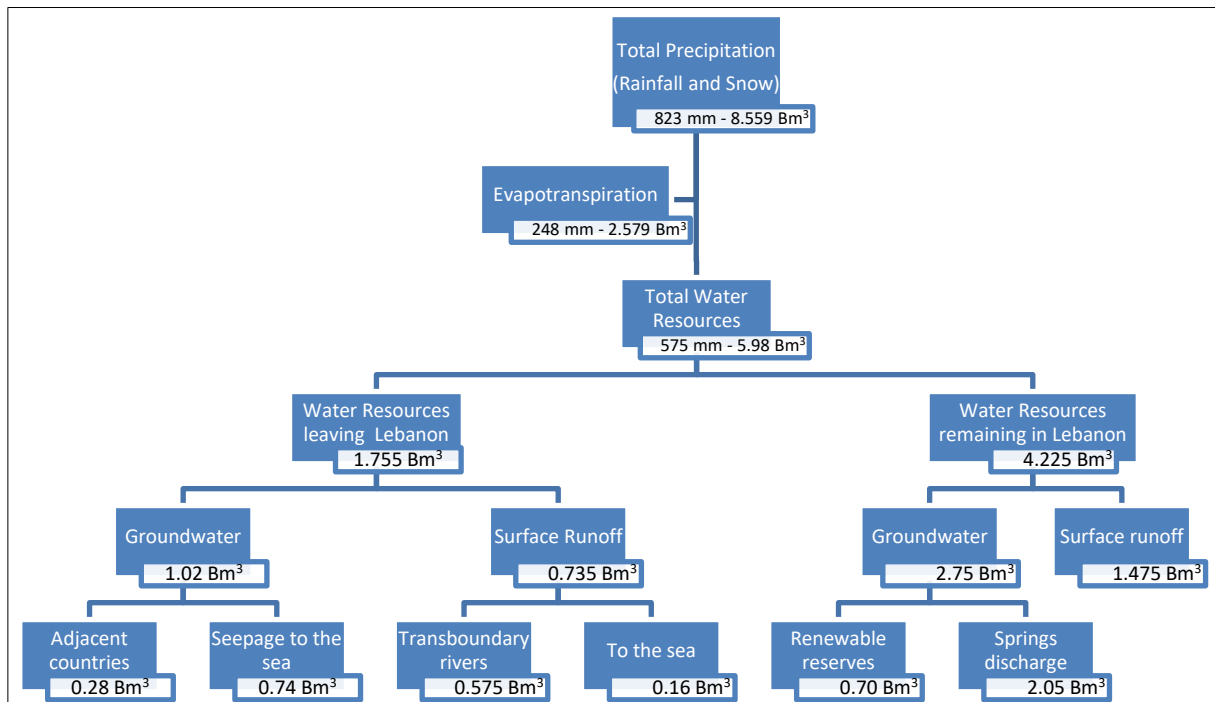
Total Precipitation (Rainfall and Snow)
823 mm - 8.559 Bm$^3$

Evapotranspiration
248 mm - 2.579 Bm$^3$

Total Water Resources
575 mm - 5.98 Bm$^3$

Water Resources leaving Lebanon
1.755 Bm$^3$

Water Resources remaining in Lebanon
4.225 Bm$^3$

Groundwater
1.02 Bm$^3$

Surface Runoff
0.735 Bm$^3$

Groundwater
2.75 Bm$^3$

Surface runoff
1.475 Bm$^3$

Adjacent countries
0.28 Bm$^3$

Seepage to the sea
0.74 Bm$^3$

Transboundary rivers
0.575 Bm$^3$

To the sea
0.16 Bm$^3$

Renewable reserves
0.70 Bm$^3$

Springs discharge
2.05 Bm$^3$